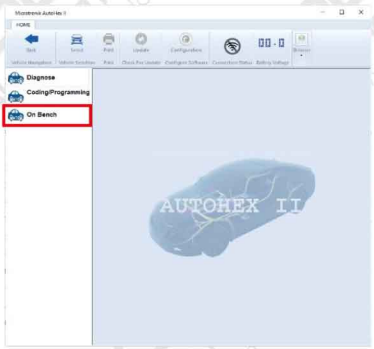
Microtronik AutoHex II

HOME

Back
Vehicle Navigation

Save
Vehicle Function

Print
Print

Update
Check For Update

Configuration
Configure Software

Connection Status

00 - 0
Battery Voltage

Browse

Diagnose

Coding/Programming

On Bench

AUTOHEX II